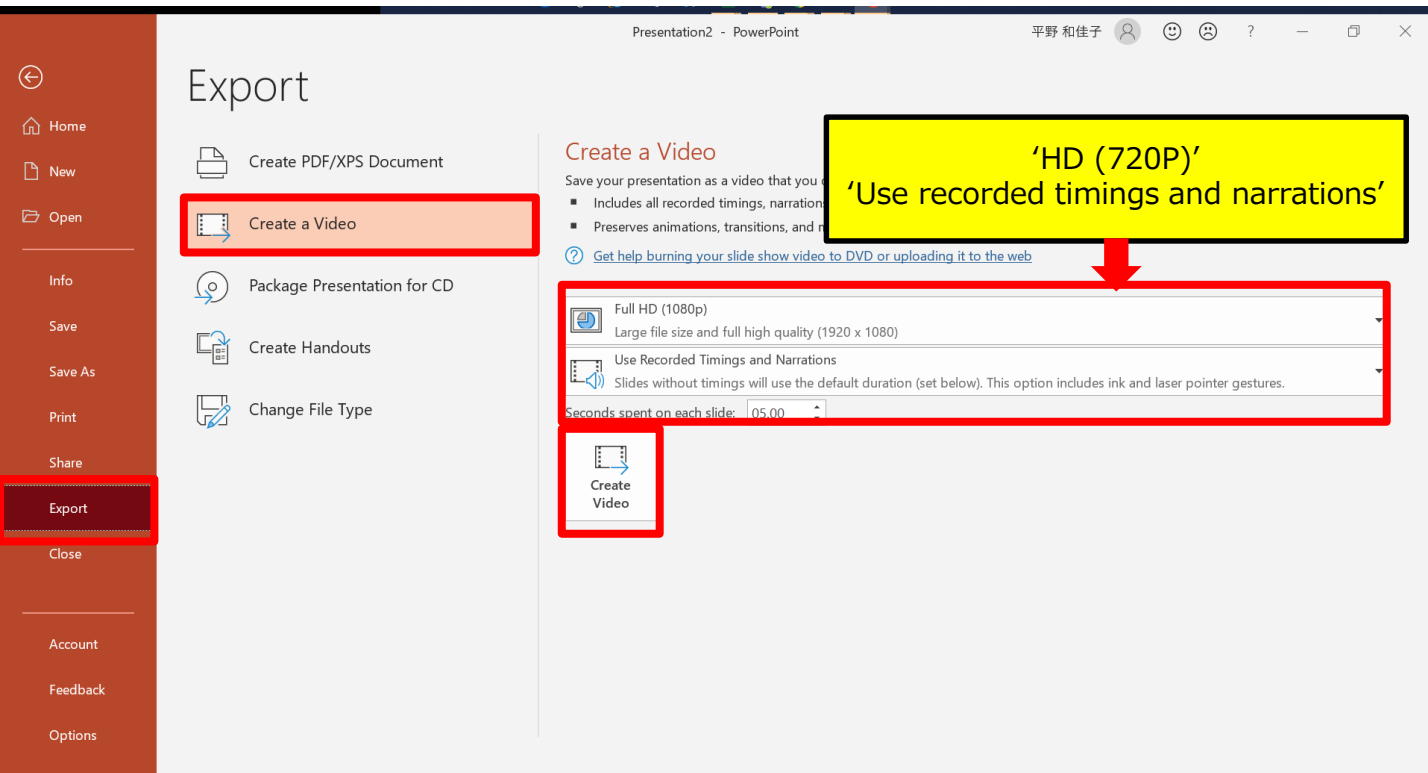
Presentation2 - PowerPoint

平野 和佳子

?

Home

New

Open

Info

Save

Save As

Print

Share

Export

Close

Account

Feedback

Options

Export

Create PDF/XPS Document

Create a Video

Package Presentation for CD

Create Handouts

Change File Type

Create a Video

Save your presentation as a video that you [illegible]

Includes all recorded timings, narration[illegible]

Preserves animations, transitions, and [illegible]

'HD (720P)'
'Use recorded timings and narrations'

Get help burning your slide show video to DVD or uploading it to the web

Full HD (1080p)
Large file size and full high quality (1920 x 1080)

Use Recorded Timings and Narrations
Slides without timings will use the default duration (set below). This option includes ink and laser pointer gestures.

Seconds spent on each slide: 05.00

Create Video